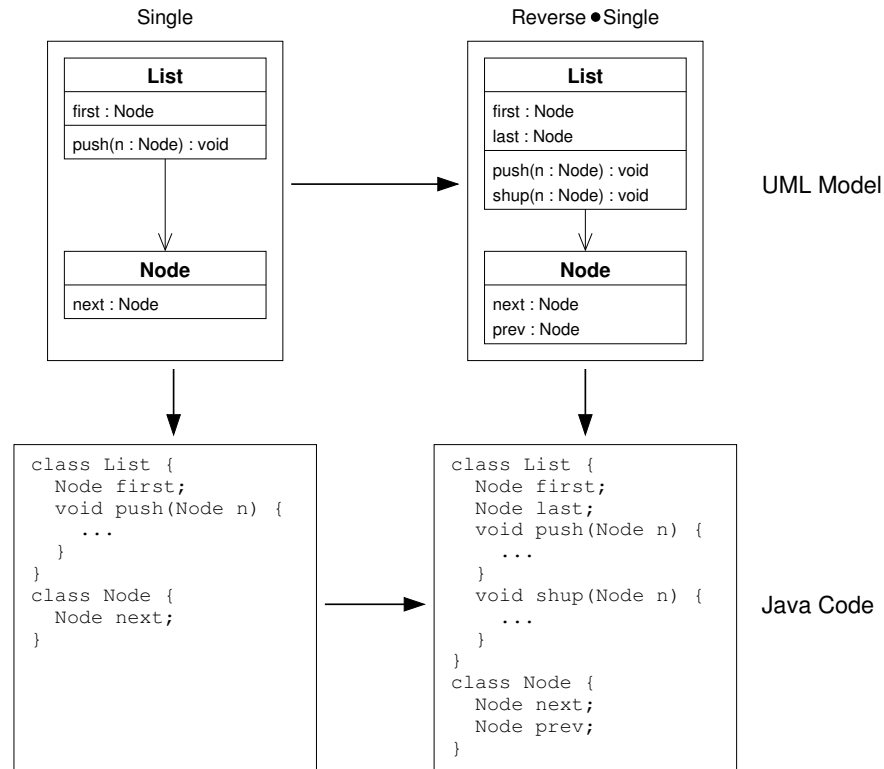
Single

List

first : Node

push(n : Node) : void

Node

next : Node

Reverse • Single

List

first : Node

last : Node

push(n : Node) : void

shup(n : Node) : void

Node

next : Node

prev : Node

UML Model

```
class List {
  Node first;
  void push(Node n) {
    ...
  }
}
class Node {
  Node next;
}
```

```
class List {
  Node first;
  Node last;
  void push(Node n) {
    ...
  }
  void shup(Node n) {
    ...
  }
}
class Node {
  Node next;
  Node prev;
}
```

Java Code